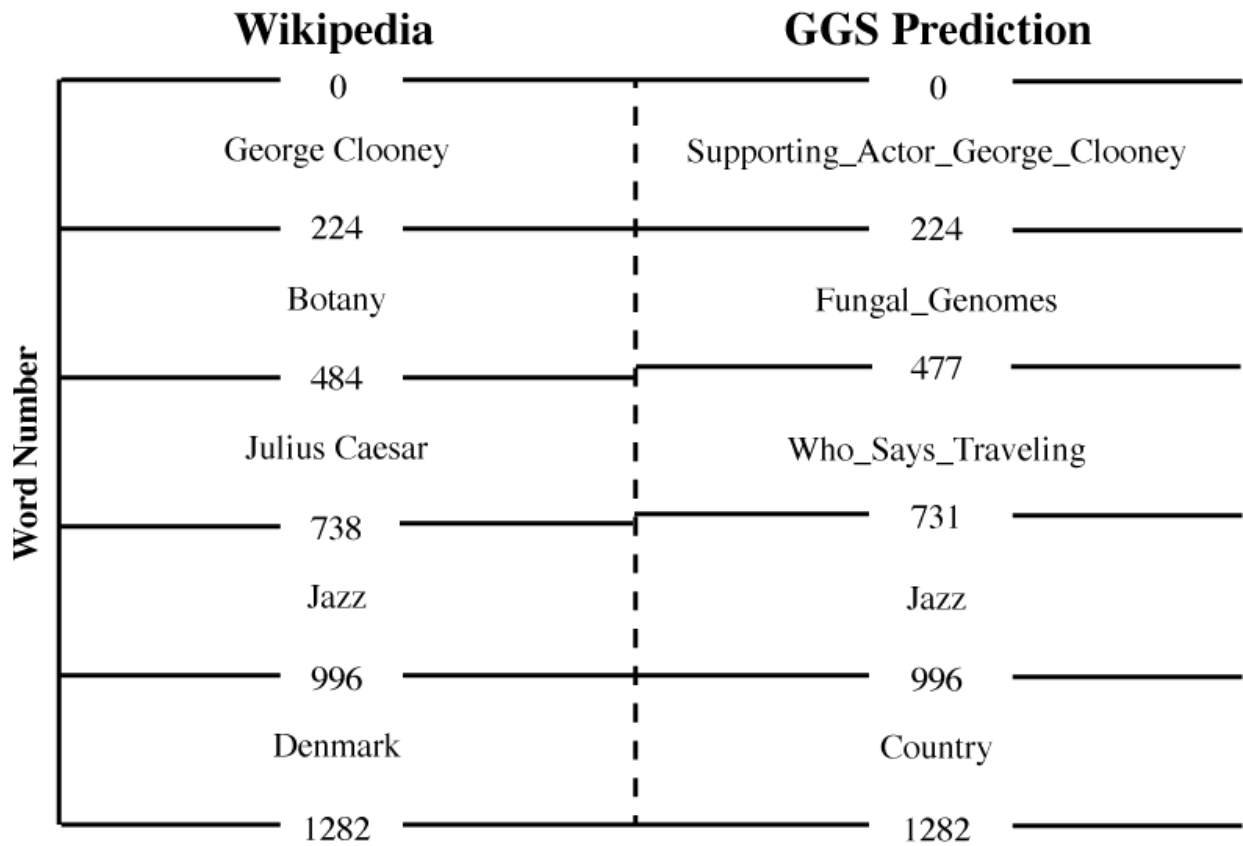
Wikipedia

GGS Prediction

Word Number

0
George Clooney
224
Botany
484
Julius Caesar
738
Jazz
996
Denmark
1282

0
Supporting_Actor_George_Clooney
224
Fungal_Genomes
477
Who_Says_Traveling
731
Jazz
996
Country
1282